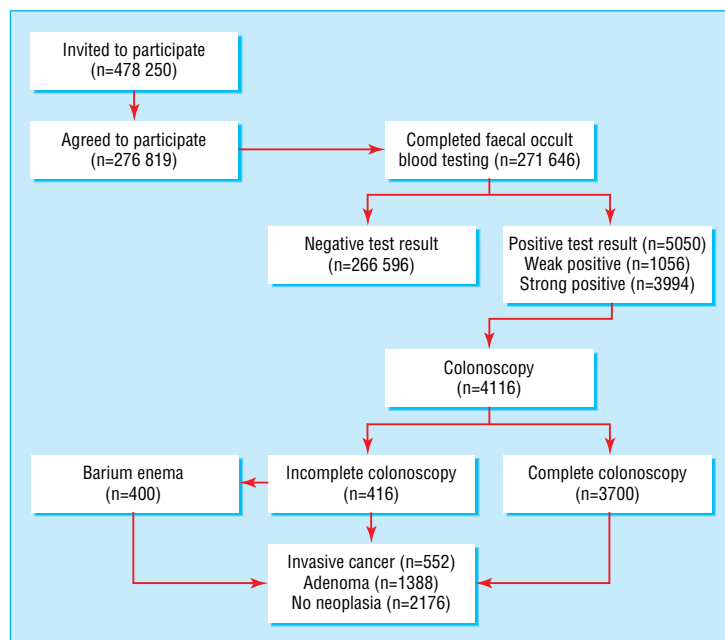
Invited to participate
(n=478 250)

Agreed to participate
(n=276 819)

Completed faecal occult
blood testing (n=271 646)

Negative test result
(n=266 596)

Positive test result (n=5050)
Weak positive (n=1056)
Strong positive (n=3994)

Colonoscopy
(n=4116)

Barium enema
(n=400)

Incomplete colonoscopy
(n=416)

Complete colonoscopy
(n=3700)

Invasive cancer (n=552)
Adenoma (n=1388)
No neoplasia (n=2176)